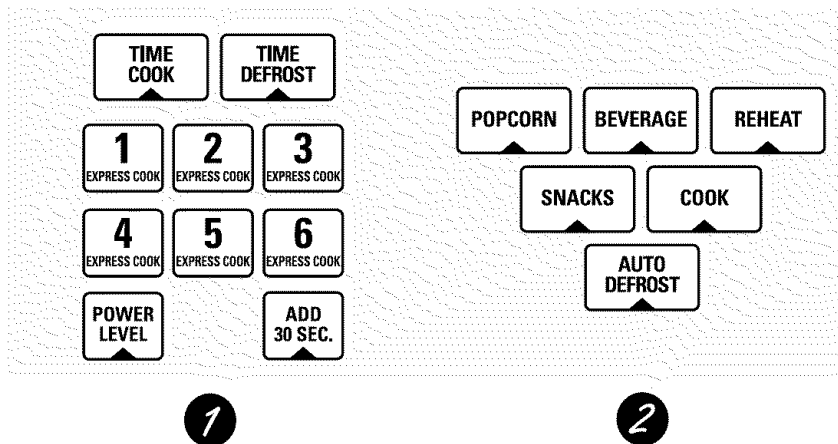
TIME COOK

TIME DEFROST

1 EXPRESS COOK

2 EXPRESS COOK

3 EXPRESS COOK

4 EXPRESS COOK

5 EXPRESS COOK

6 EXPRESS COOK

POWER LEVEL

ADD 30 SEC.

POPCORN

BEVERAGE

REHEAT

SNACKS

COOK

AUTO DEFROST

1

2